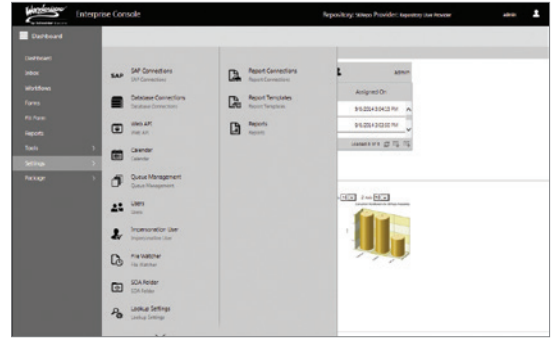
Winshuttle Enterprise Console

Repository: Winshuttle Provider: Repository User Provider

ADMIN

Dashboard

Dashboard
Inbox
Workflows
Forms
Fit Form
Reports
Tools
Settings
Package

SAP Connections
SAP Connections

Database Connections
Database Connections

Web API
Web API

Calendar
Calendar

Queue Management
Queue Management

Users
Users

Impersonation User
Impersonation User

File Watcher
File Watcher

SOA Folder
SOA Folder

Lookup Settings
Lookup Settings

Report Connections
Report Connections

Report Templates
Report Templates

Reports
Reports

ADMIN

Assigned On

9/6/2014 3:04:15 PM

9/6/2014 3:03:00 PM

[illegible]